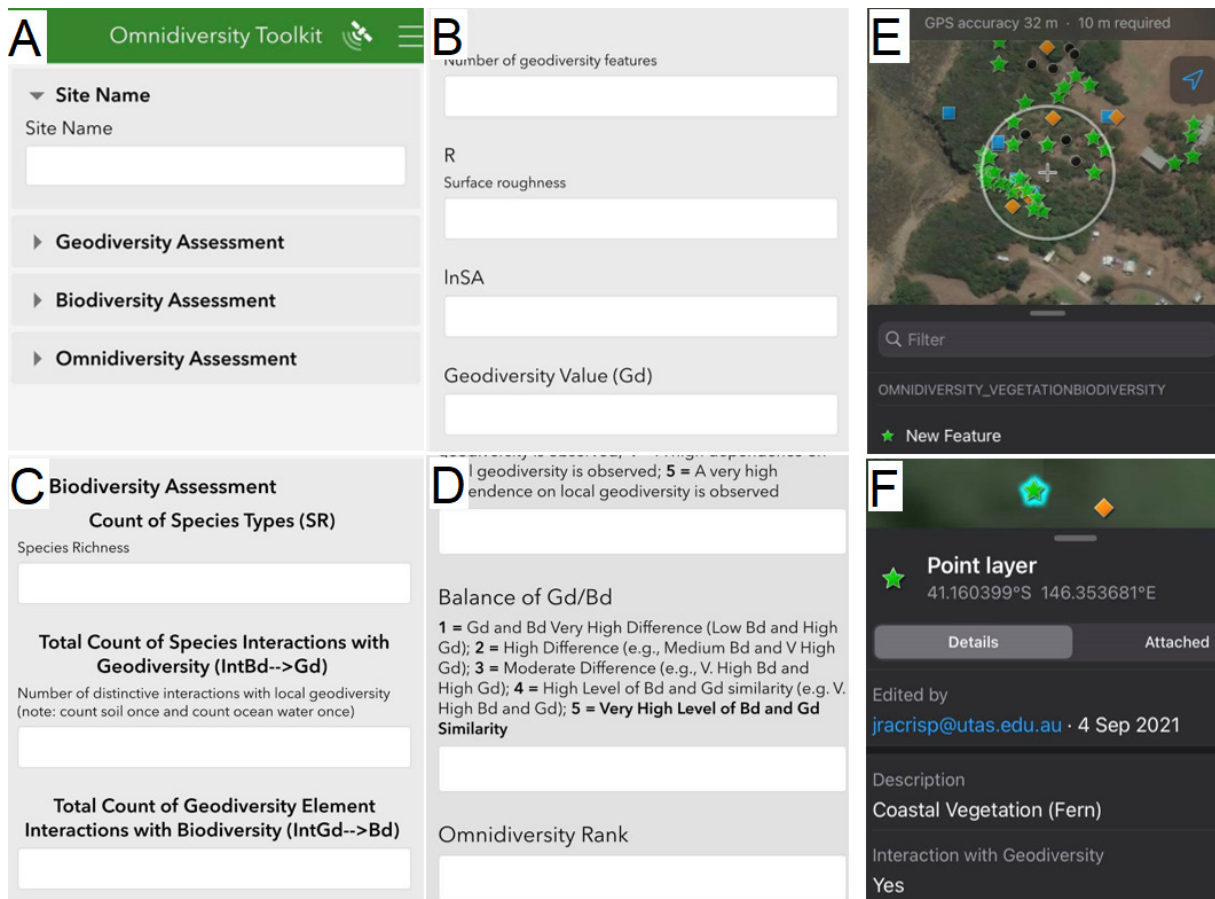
A

Omnidiversity Toolkit

Site Name

Site Name

Geodiversity Assessment

Biodiversity Assessment

Omnidiversity Assessment

B

Number of geodiversity features

R

Surface roughness

InSA

Geodiversity Value (Gd)

E

GPS accuracy 32 m · 10 m required

Filter

OMNIDIVERSITY_VEGETATIONBIODIVERSITY

New Feature

C

Biodiversity Assessment

Count of Species Types (SR)

Species Richness

Total Count of Species Interactions with Geodiversity (IntBd-->Gd)

Number of distinctive interactions with local geodiversity (note: count soil once and count ocean water once)

Total Count of Geodiversity Element Interactions with Biodiversity (IntGd-->Bd)

D

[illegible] geodiversity is observed; 5 = A very high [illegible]endence on local geodiversity is observed

Balance of Gd/Bd

1 = Gd and Bd Very High Difference (Low Bd and High Gd); 2 = High Difference (e.g., Medium Bd and V High Gd); 3 = Moderate Difference (e.g., V. High Bd and High Gd); 4 = High Level of Bd and Gd similarity (e.g. V. High Bd and Gd); 5 = Very High Level of Bd and Gd Similarity

Omnidiversity Rank

F

Point layer

41.160399°S 146.353681°E

Details

Attached

Edited by

jracrisp@utas.edu.au · 4 Sep 2021

Description

Coastal Vegetation (Fern)

Interaction with Geodiversity

Yes